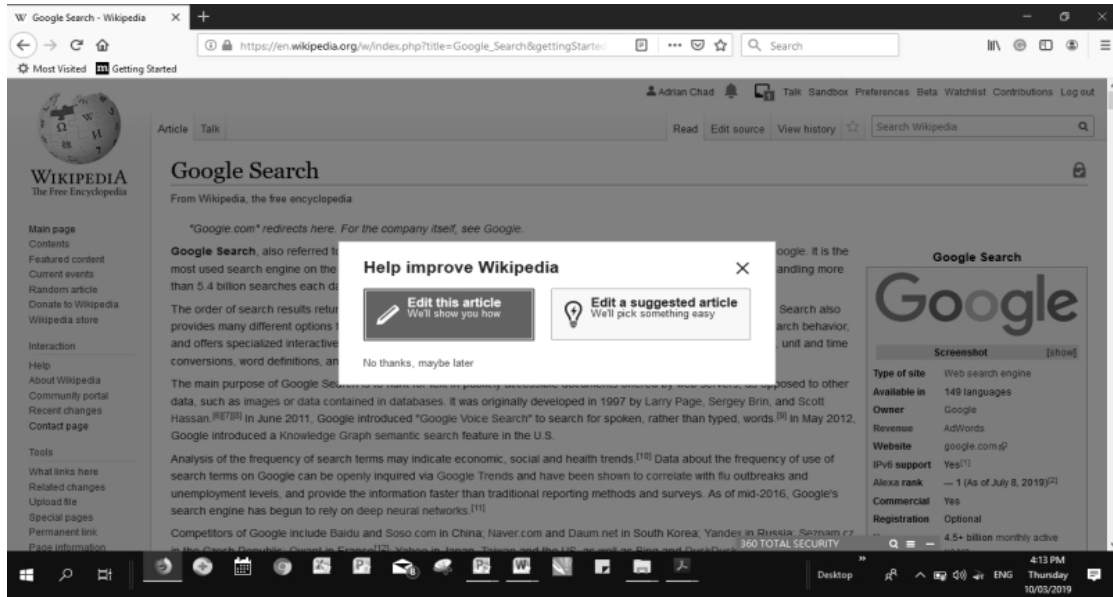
W Google Search - Wikipedia ×

https://en.wikipedia.org/w/index.php?title=Google_Search&gettingStarted

Search

Most Visited Getting Started

Adrian Chad Talk Sandbox Preferences Beta Watchlist Contributions Log out

Article Talk

Read Edit source View history

Search Wikipedia

WIKIPEDIA
The Free Encyclopedia

Main page
Contents
Featured content
Current events
Random article
Donate to Wikipedia
Wikipedia store

Interaction
Help
About Wikipedia
Community portal
Recent changes
Contact page

Tools
What links here
Related changes
Upload file
Special pages
Permanent link
Page information

Google Search

From Wikipedia, the free encyclopedia

"Google.com" redirects here. For the company itself, see Google.

Google Search, also referred t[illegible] oogle. It is the most used search engine on the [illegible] anding more than 5.4 billion searches each d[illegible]

The order of search results retur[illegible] Search also provides many different options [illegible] arch behavior, and offers specialized interactiv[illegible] unit and time conversions, word definitions, an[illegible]

The main purpose of Google Se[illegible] posed to other data, such as images or data contained in databases. It was originally developed in 1997 by Larry Page, Sergey Brin, and Scott Hassan.[6][7][8] In June 2011, Google introduced "Google Voice Search" to search for spoken, rather than typed, words.[9] In May 2012, Google introduced a Knowledge Graph semantic search feature in the U.S.

Analysis of the frequency of search terms may indicate economic, social and health trends.[10] Data about the frequency of use of search terms on Google can be openly inquired via Google Trends and have been shown to correlate with flu outbreaks and unemployment levels, and provide the information faster than traditional reporting methods and surveys. As of mid-2016, Google's search engine has begun to rely on deep neural networks.[11]

Competitors of Google include Baidu and Soso.com in China; Naver.com and Daum.net in South Korea; Yandex in Russia; Seznam.cz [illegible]

Help improve Wikipedia ×

Edit this article
We'll show you how

Edit a suggested article
We'll pick something easy

No thanks, maybe later

Google Search

Google

Screenshot [show]

| | |
|---|---|
| Type of site | Web search engine |
| Available in | 149 languages |
| Owner | Google |
| Revenue | AdWords |
| Website | google.com |
| IPv6 support | Yes[1] |
| Alexa rank | — 1 (As of July 8, 2019)[2] |
| Commercial | Yes |
| Registration | Optional |
| | 4.5+ billion monthly active |

360 TOTAL SECURITY

Desktop ENG 4:13 PM Thursday 10/03/2019